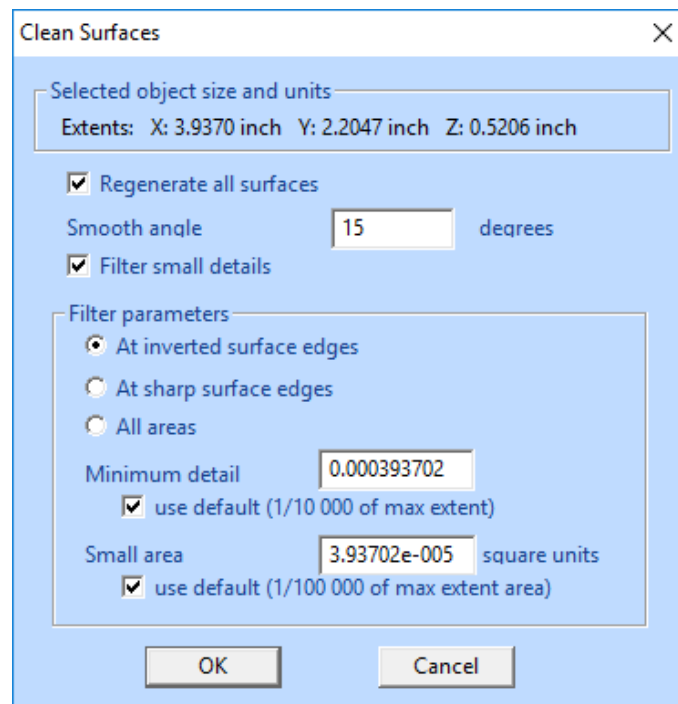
Clean Surfaces

×

Selected object size and units

Extents: X: 3.9370 inch Y: 2.2047 inch Z: 0.5206 inch

Regenerate all surfaces

Smooth angle 15 degrees

Filter small details

Filter parameters

At inverted surface edges

At sharp surface edges

All areas

Minimum detail 0.000393702

use default (1/10 000 of max extent)

Small area 3.93702e-005 square units

use default (1/100 000 of max extent area)

OK

Cancel